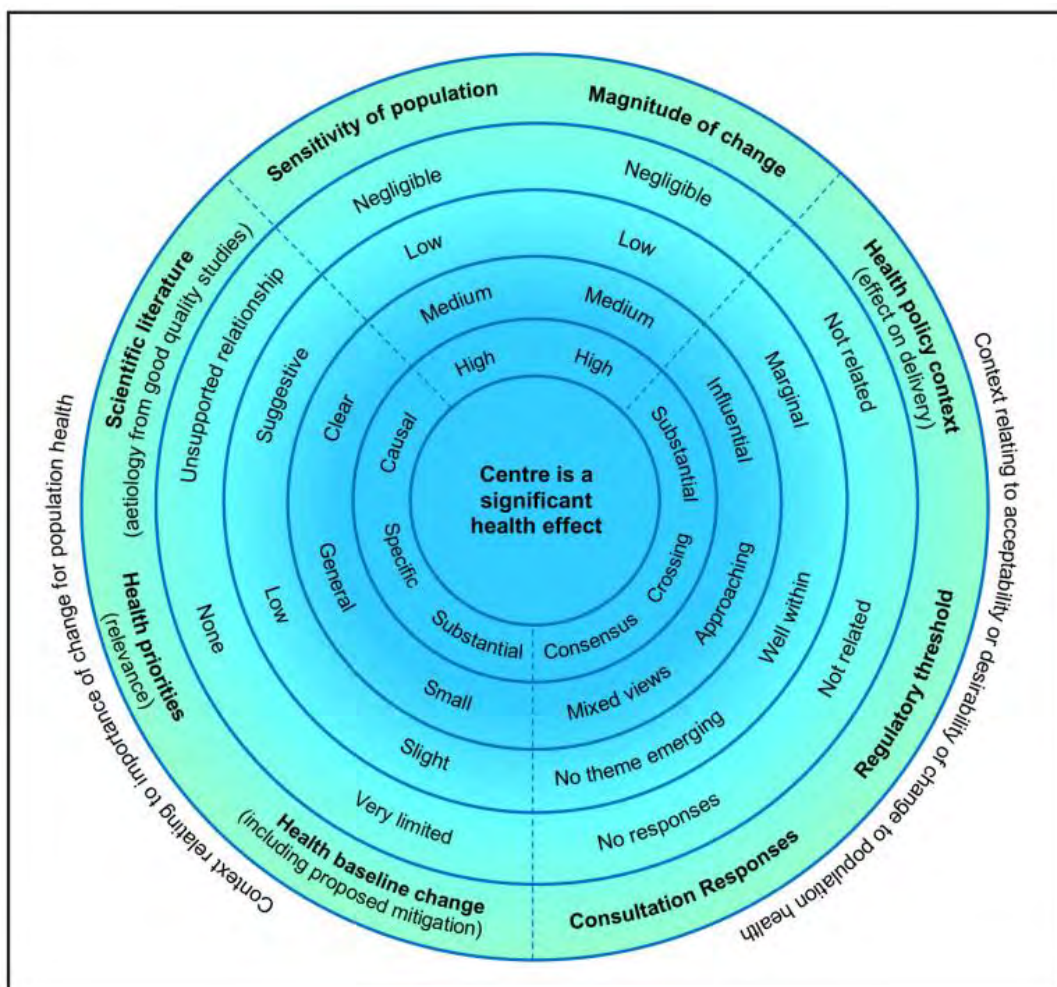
Sensitivity of population

Magnitude of change

Negligible

Negligible

Low

Low

Medium

Medium

High

High

Scientific literature
(aetiology from good quality studies)

Unsupported relationship

Suggestive

Clear

Causal

Health policy context
(effect on delivery)

Not related

Marginal

Influential

Substantial

Centre is a significant health effect

Health priorities
(relevance)

None

Low

General

Specific

Regulatory threshold

Not related

Well within

Approaching

Crossing

Health baseline change
(including proposed mitigation)

Very limited

Slight

Small

Substantial

Consultation Responses

No responses

No theme emerging

Mixed views

Consensus

Context relating to importance of change for population health

Context relating to acceptability or desirability of change to population health